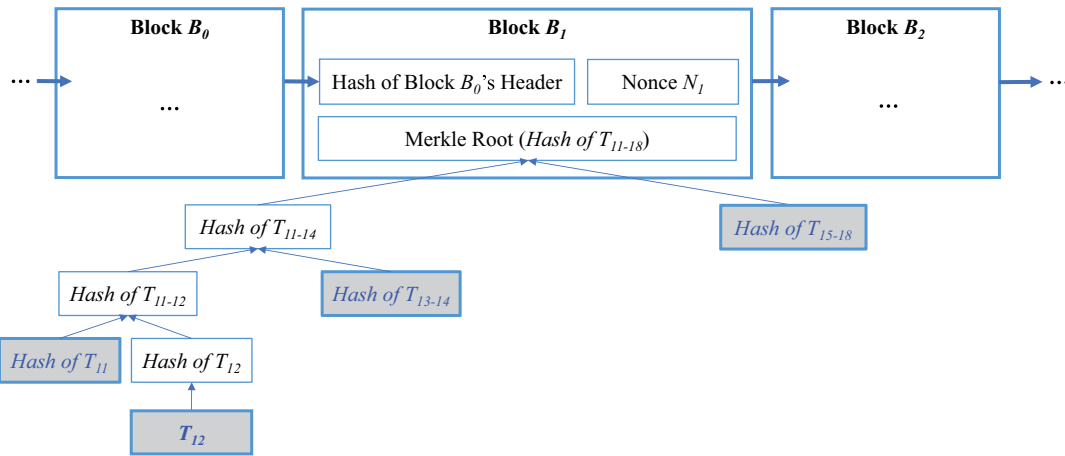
Block $B_0$

...

...

Block $B_1$

Hash of Block $B_0$'s Header

Nonce $N_1$

Merkle Root (Hash of $T_{11\text{-}18}$)

Block $B_2$

...

...

Hash of $T_{11\text{-}14}$

Hash of $T_{15\text{-}18}$

Hash of $T_{11\text{-}12}$

Hash of $T_{13\text{-}14}$

Hash of $T_{11}$

Hash of $T_{12}$

$T_{12}$